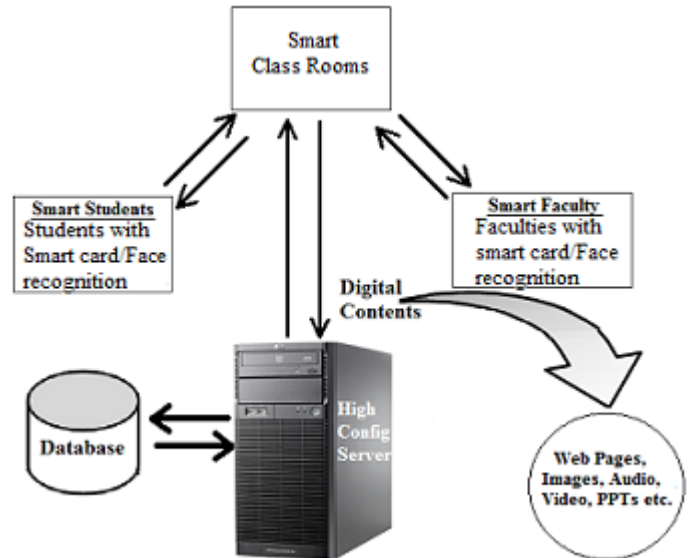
Smart Class Rooms

Smart Students
Students with Smart card/Face recognition

Smart Faculty
Faculties with smart card/Face recognition

Digital Contents

Database

High Config Server

Web Pages, Images, Audio, Video, PPTs etc.